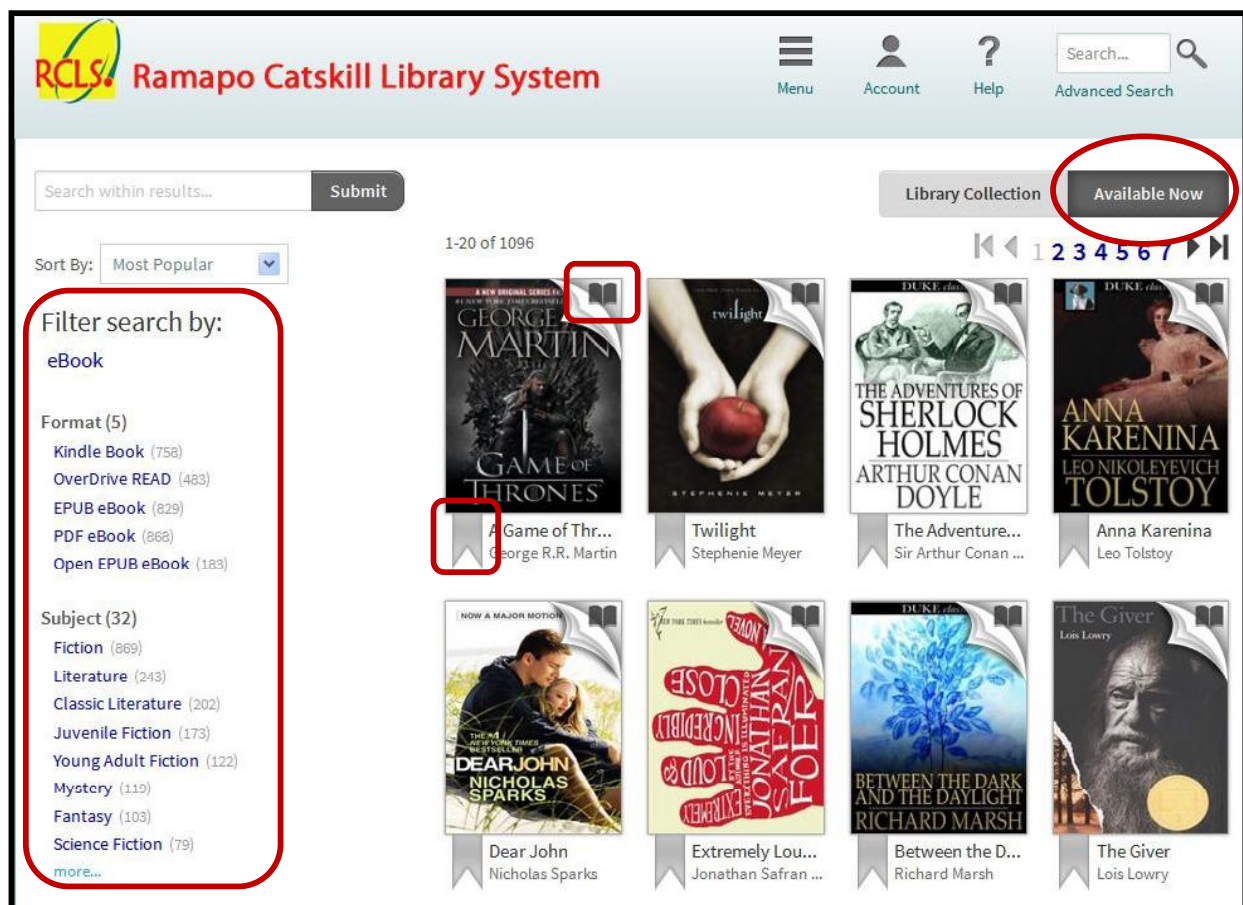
RCLS. Ramapo Catskill Library System

Menu Account Help Search... Advanced Search

Search within results... Submit

Library Collection Available Now

Sort By: Most Popular

1-20 of 1096

1 2 3 4 5 6 7

Filter search by:
eBook

Format (5)
Kindle Book (758)
OverDrive READ (483)
EPUB eBook (829)
PDF eBook (868)
Open EPUB eBook (183)

Subject (32)
Fiction (869)
Literature (243)
Classic Literature (202)
Juvenile Fiction (173)
Young Adult Fiction (122)
Mystery (119)
Fantasy (103)
Science Fiction (79)
more...

GEORGE R.R. MARTIN GAME OF THRONES
A Game of Thr...
George R.R. Martin

twilight STEPHENIE MEYER
Twilight
Stephenie Meyer

DUKE THE ADVENTURES OF SHERLOCK HOLMES ARTHUR CONAN DOYLE
The Adventure...
Sir Arthur Conan ...

DUKE ANNA KARENINA LEO NIKOLEYEVICH TOLSTOY
Anna Karenina
Leo Tolstoy

NOW A MAJOR MOTION DEAR JOHN NICHOLAS SPARKS
Dear John
Nicholas Sparks

EXTREMELY LOUD & INCREDIBLY CLOSE JONATHAN SAFRAN FOER
Extremely Lou...
Jonathan Safran ...

DUKE BETWEEN THE DARK AND THE DAYLIGHT RICHARD MARSH
Between the D...
Richard Marsh

The Giver Lois Lowry
The Giver
Lois Lowry